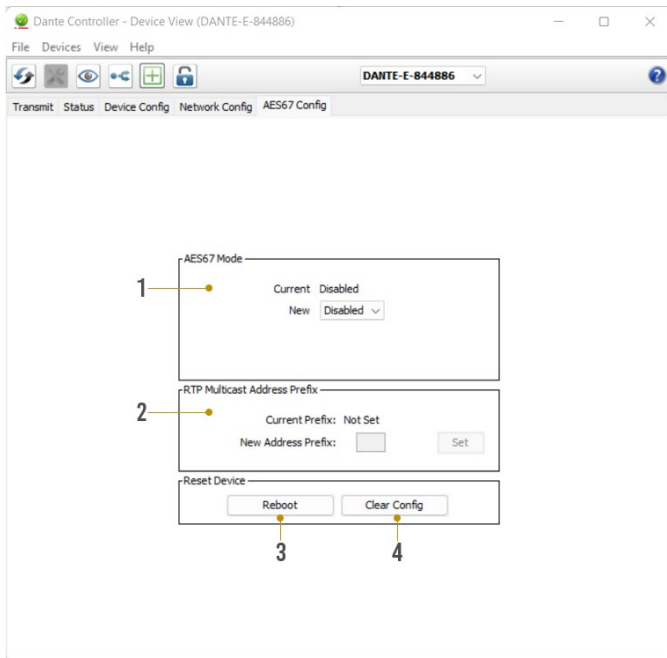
Dante Controller - Device View (DANTE-E-844886)

File Devices View Help

DANTE-E-844886

Transmit Status Device Config Network Config AES67 Config

AES67 Mode

1

Current Disabled
New Disabled

RTP Multicast Address Prefix

2

Current Prefix: Not Set
New Address Prefix:
Set

Reset Device

Reboot
Clear Config

3
4